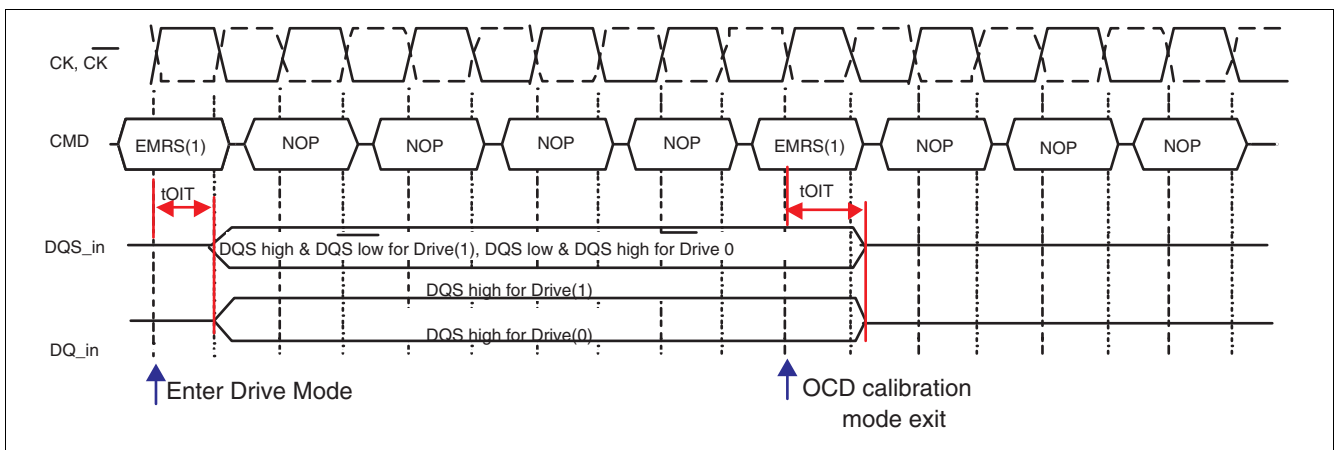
CK, $\overline{CK}$

CMD

EMRS(1)

NOP

NOP

NOP

NOP

EMRS(1)

NOP

NOP

NOP

tOIT

tOIT

DQS_in

DQS high & $\overline{DQS}$ low for Drive(1), DQS low & $\overline{DQS}$ high for Drive 0

DQS high for Drive(1)

DQS high for Drive(0)

DQ_in

Enter Drive Mode

OCD calibration mode exit